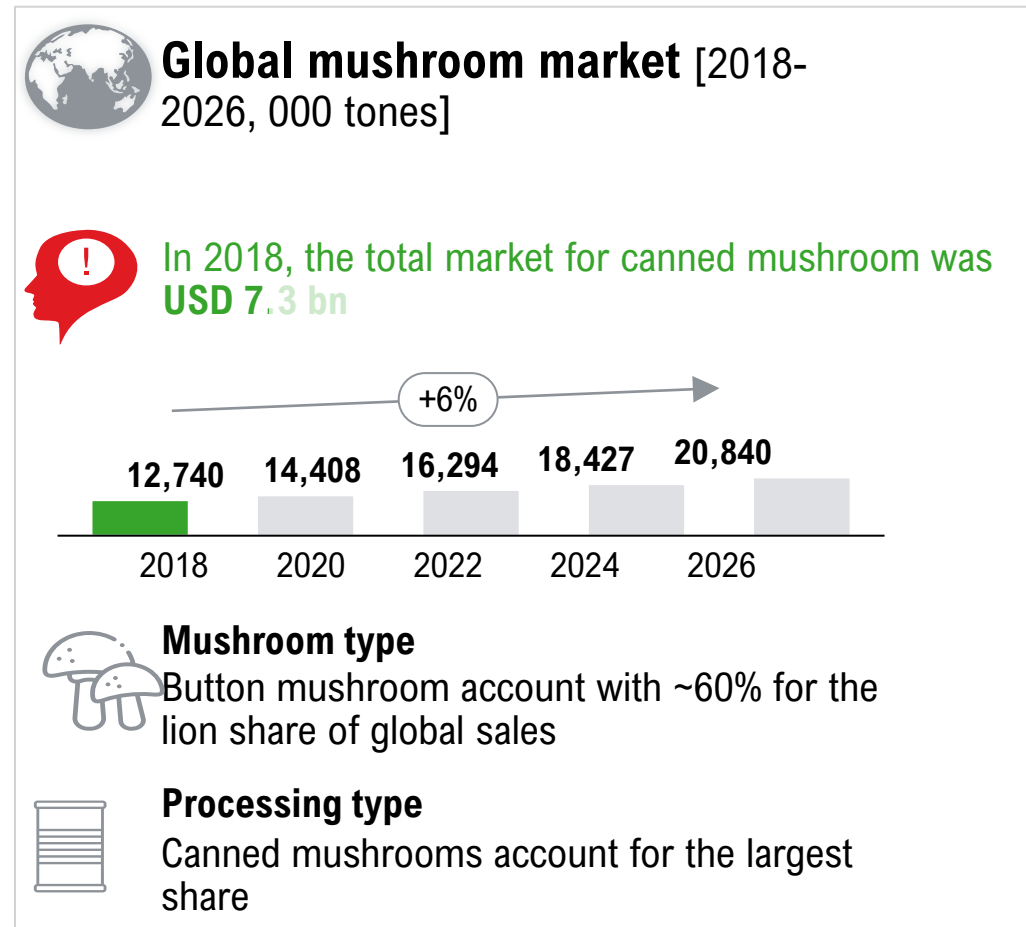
Global mushroom market [2018-2026, 000 tones]

In 2018, the total market for canned mushroom was USD 7.3 bn

+6%

| 12,740 | 14,408 | 16,294 | 18,427 | 20,840 |
|---|---|---|---|---|
| 2018 | 2020 | 2022 | 2024 | 2026 |

Mushroom type
Button mushroom account with ~60% for the lion share of global sales

Processing type
Canned mushrooms account for the largest share